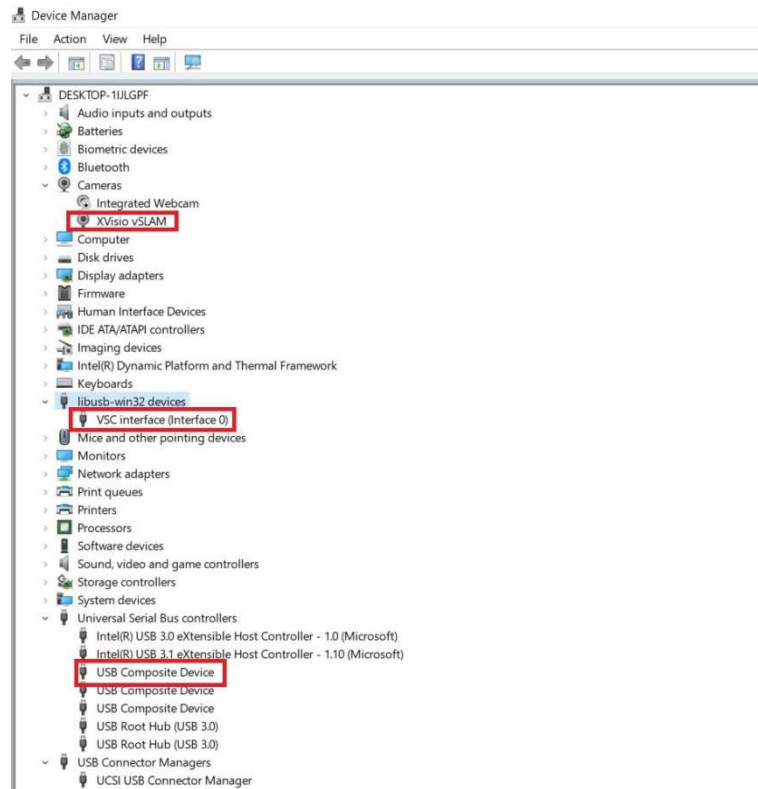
Device Manager

File Action View Help

DESKTOP-1IJLGPF
Audio inputs and outputs
Batteries
Biometric devices
Bluetooth
Cameras
Integrated Webcam
XVisio vSLAM
Computer
Disk drives
Display adapters
Firmware
Human Interface Devices
IDE ATA/ATAPI controllers
Imaging devices
Intel(R) Dynamic Platform and Thermal Framework
Keyboards
libusb-win32 devices
VSC interface (Interface 0)
Mice and other pointing devices
Monitors
Network adapters
Print queues
Printers
Processors
Software devices
Sound, video and game controllers
Storage controllers
System devices
Universal Serial Bus controllers
Intel(R) USB 3.0 eXtensible Host Controller - 1.0 (Microsoft)
Intel(R) USB 3.1 eXtensible Host Controller - 1.10 (Microsoft)
USB Composite Device
USB Composite Device
USB Composite Device
USB Root Hub (USB 3.0)
USB Root Hub (USB 3.0)
USB Connector Managers
UCSI USB Connector Manager